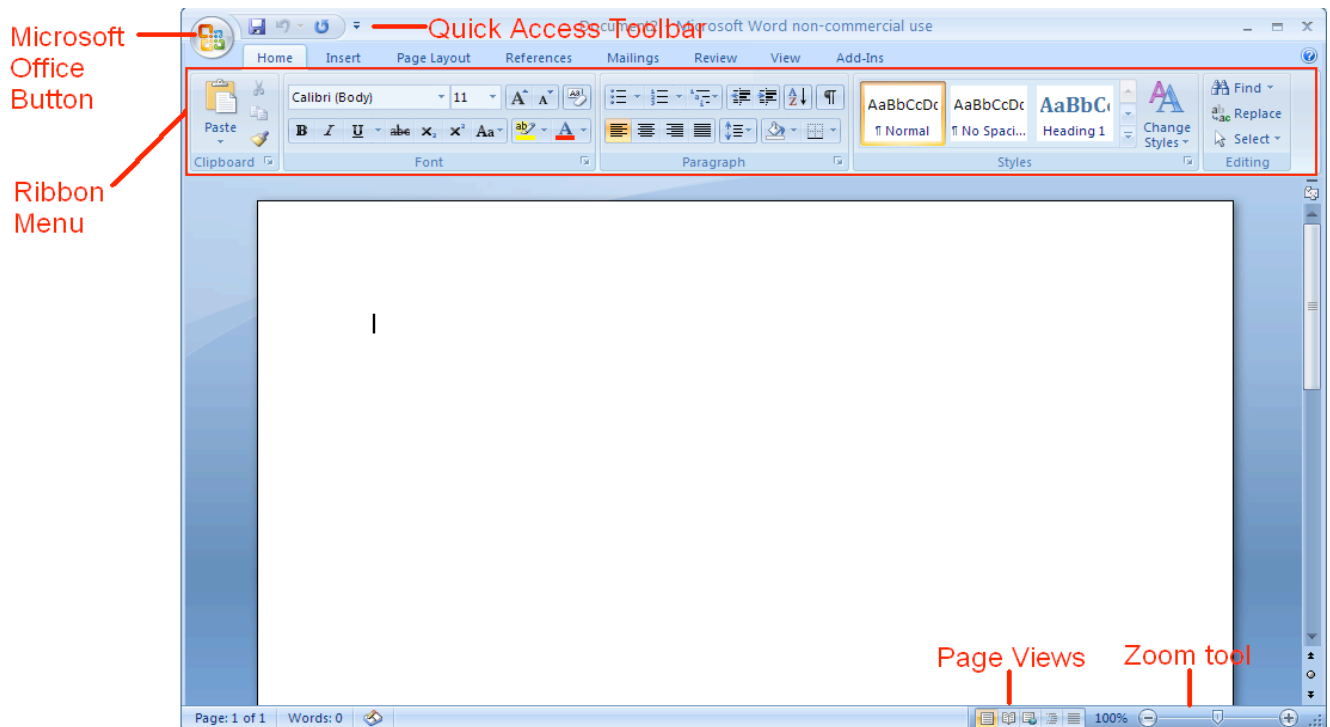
Microsoft Office Button

Quick Access Toolbar

Document1 - Microsoft Word non-commercial use

Home Insert Page Layout References Mailings Review View Add-Ins

Paste

Clipboard

Calibri (Body) 11

B I U abe $x_2$ $x^2$ Aa

Font

Paragraph

AaBbCcDc ¶ Normal

AaBbCcDc ¶ No Spaci...

AaBbC Heading 1

Change Styles

Styles

Find

Replace

Select

Editing

Ribbon Menu

Page Views

Zoom tool

Page: 1 of 1 Words: 0

100%